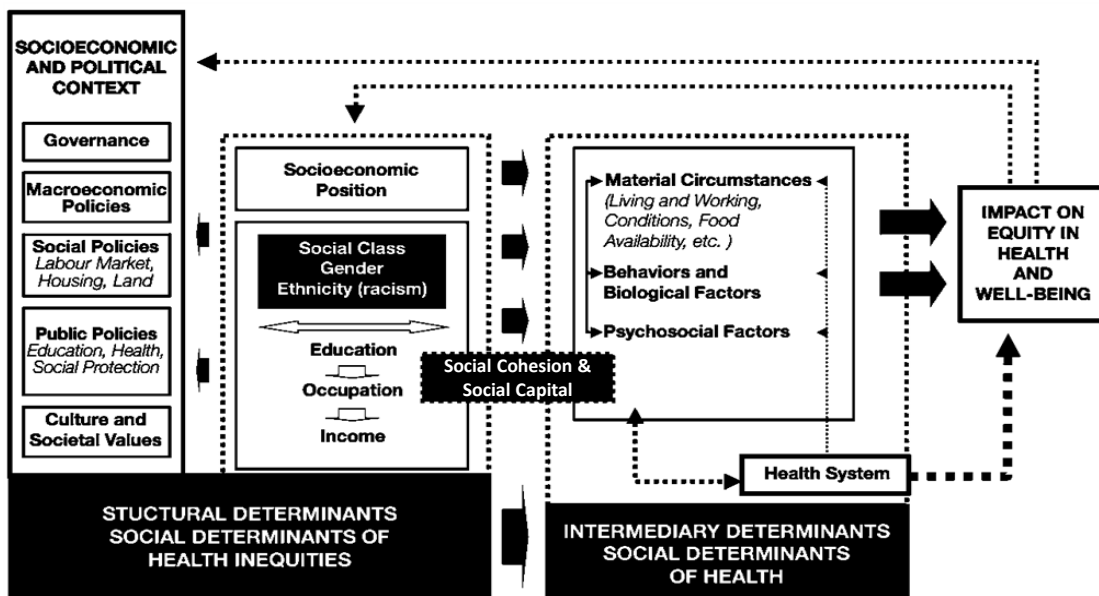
SOCIOECONOMIC AND POLITICAL CONTEXT

Governance

Macroeconomic Policies

Social Policies
*Labour Market, Housing, Land*

Public Policies
*Education, Health, Social Protection*

Culture and Societal Values

Socioeconomic Position

Social Class
Gender
Ethnicity (racism)

Education

Occupation

Income

Social Cohesion & Social Capital

Material Circumstances
*(Living and Working, Conditions, Food Availability, etc. )*

Behaviors and Biological Factors

Psychosocial Factors

Health System

IMPACT ON EQUITY IN HEALTH AND WELL-BEING

STUCTURAL DETERMINANTS
SOCIAL DETERMINANTS OF HEALTH INEQUITIES

INTERMEDIARY DETERMINANTS
SOCIAL DETERMINANTS OF HEALTH